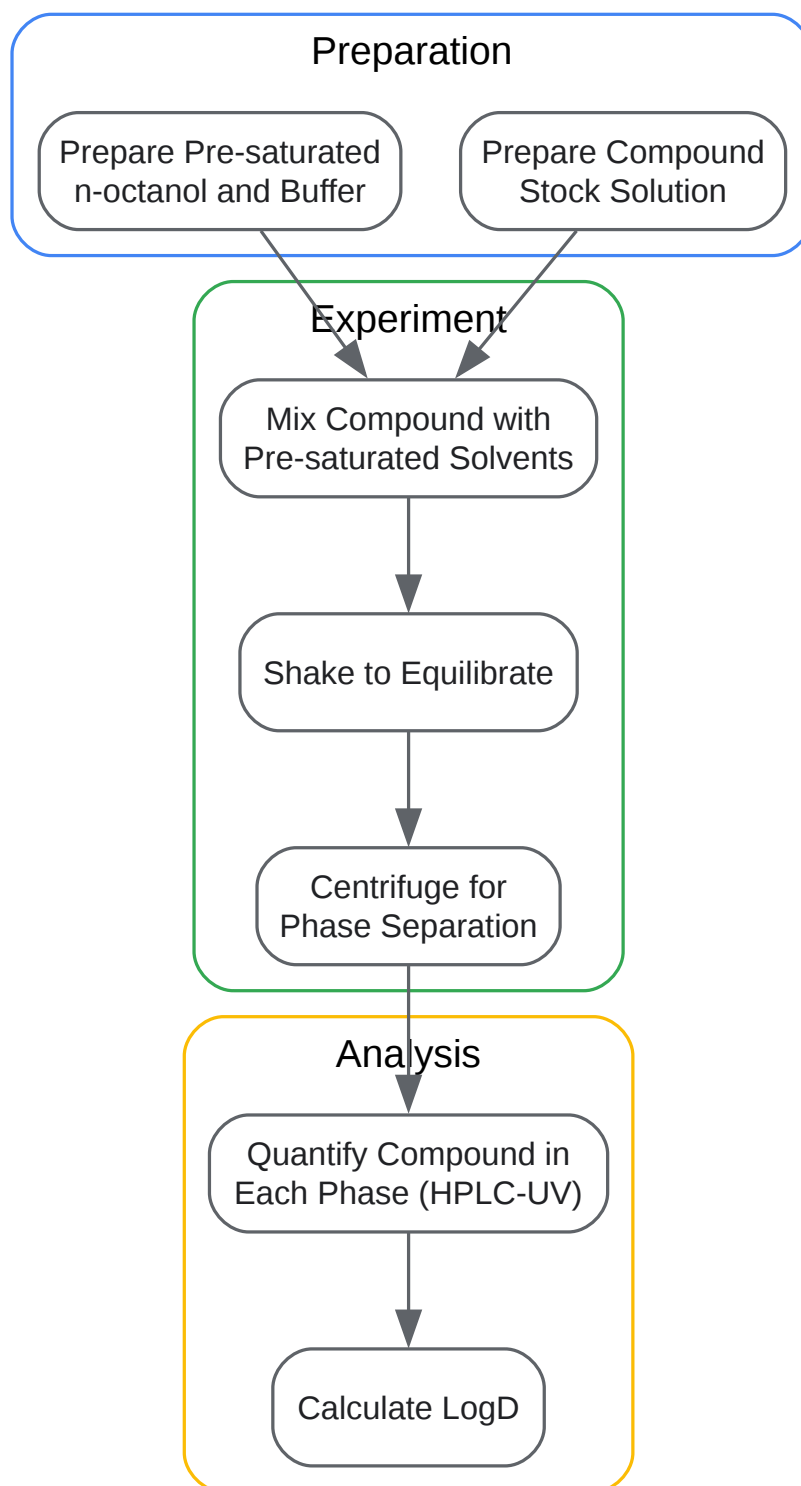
Preparation

Prepare Pre-saturated n-octanol and Buffer

Prepare Compound Stock Solution

Experiment

Mix Compound with Pre-saturated Solvents

Shake to Equilibrate

Centrifuge for Phase Separation

Analysis

Quantify Compound in Each Phase (HPLC-UV)

Calculate LogD